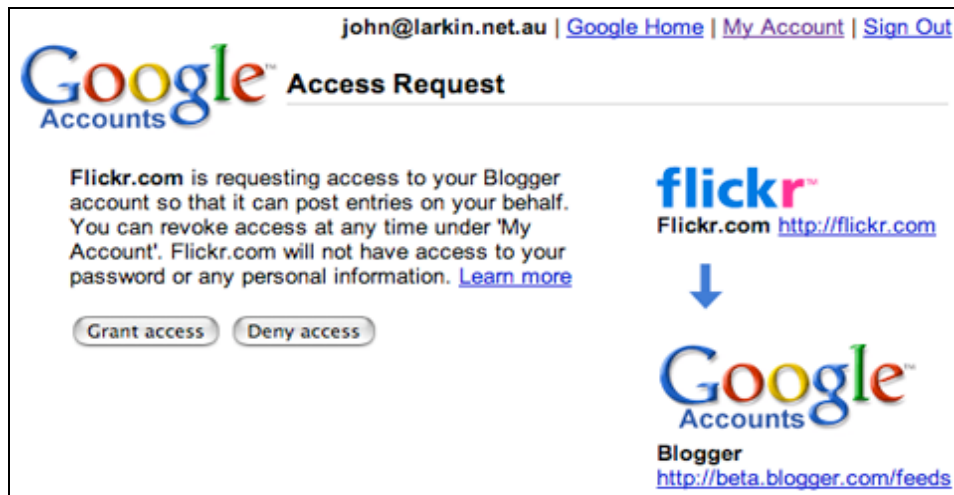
john@larkin.net.au | Google Home | My Account | Sign Out

Google™ Accounts

Access Request

Flickr.com is requesting access to your Blogger account so that it can post entries on your behalf. You can revoke access at any time under 'My Account'. Flickr.com will not have access to your password or any personal information. Learn more

Grant access  Deny access

flickr™
Flickr.com http://flickr.com

Google™ Accounts
Blogger
http://beta.blogger.com/feeds